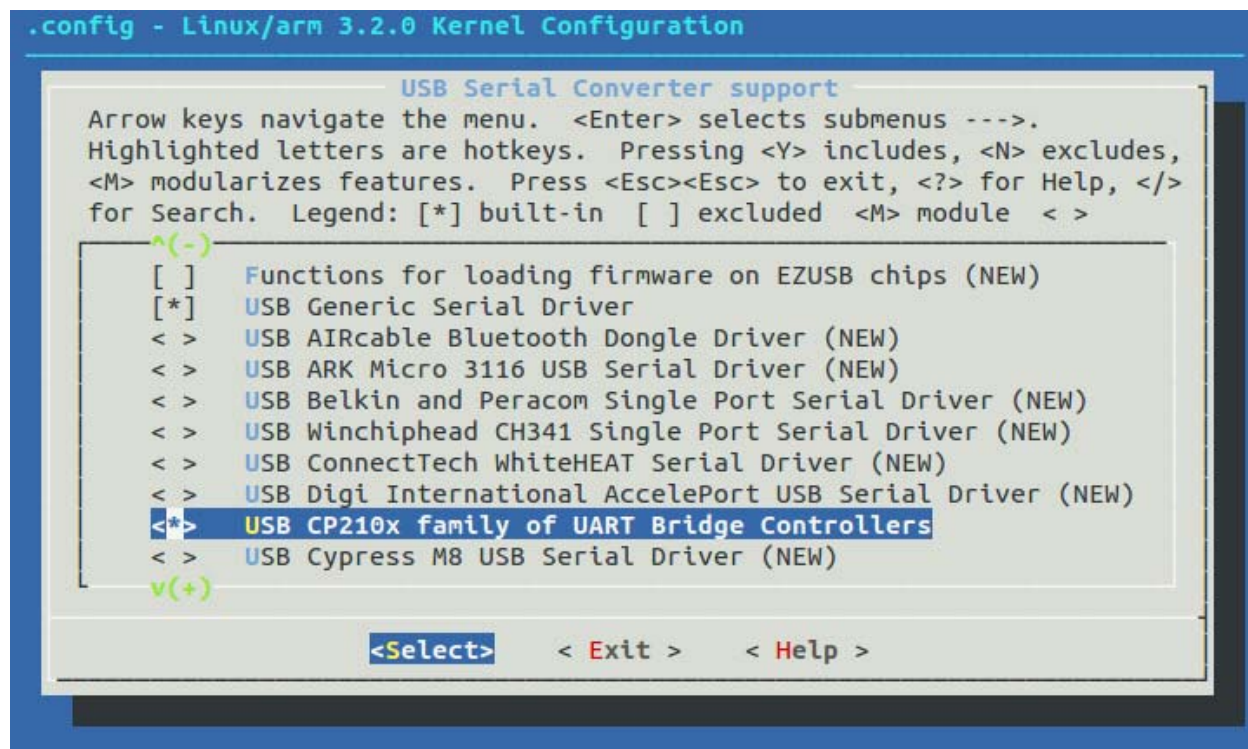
.config - Linux/arm 3.2.0 Kernel Configuration

USB Serial Converter support

Arrow keys navigate the menu. <Enter> selects submenus --->. Highlighted letters are hotkeys. Pressing <Y> includes, <N> excludes, <M> modularizes features. Press <Esc><Esc> to exit, <?> for Help, </> for Search. Legend: [*] built-in [ ] excluded <M> module < >

^(-)

[ ] Functions for loading firmware on EZUSB chips (NEW)
[*] USB Generic Serial Driver
< > USB AIRcable Bluetooth Dongle Driver (NEW)
< > USB ARK Micro 3116 USB Serial Driver (NEW)
< > USB Belkin and Peracom Single Port Serial Driver (NEW)
< > USB Winchiphead CH341 Single Port Serial Driver (NEW)
< > USB ConnectTech WhiteHEAT Serial Driver (NEW)
< > USB Digi International AccelePort USB Serial Driver (NEW)
<*> USB CP210x family of UART Bridge Controllers
< > USB Cypress M8 USB Serial Driver (NEW)

v(+)

<Select> < Exit > < Help >